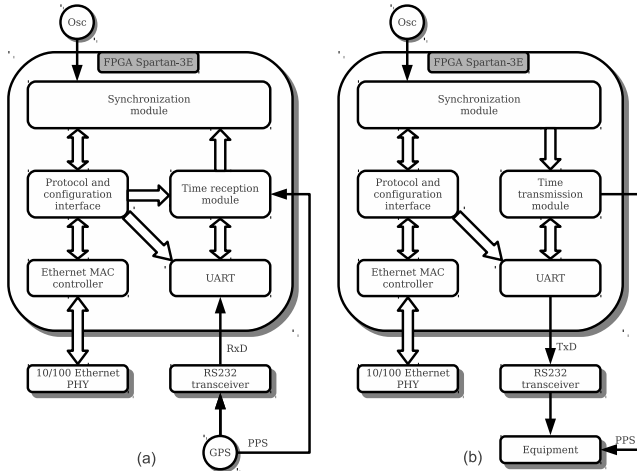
Osc

FPGA Spartan-3E

Synchronization module

Protocol and configuration interface

Time reception module

Ethernet MAC controller

UART

RxD

10/100 Ethernet PHY

RS232 transceiver

GPS

PPS

(a)

Osc

FPGA Spartan-3E

Synchronization module

Protocol and configuration interface

Time transmission module

Ethernet MAC controller

UART

TxD

10/100 Ethernet PHY

RS232 transceiver

Equipment

PPS

(b)